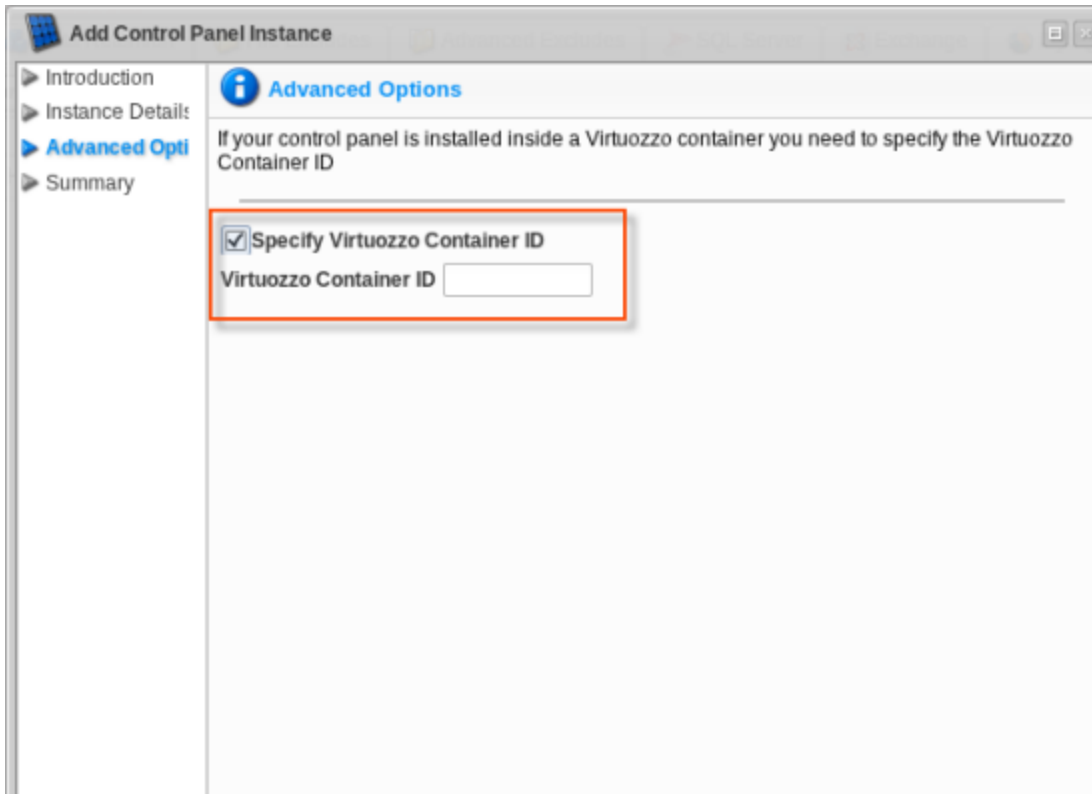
Add Control Panel Instance

Introduction
Instance Details
Advanced Opti
Summary

Advanced Options

If your control panel is installed inside a Virtuozzo container you need to specify the Virtuozzo Container ID

Specify Virtuozzo Container ID
Virtuozzo Container ID